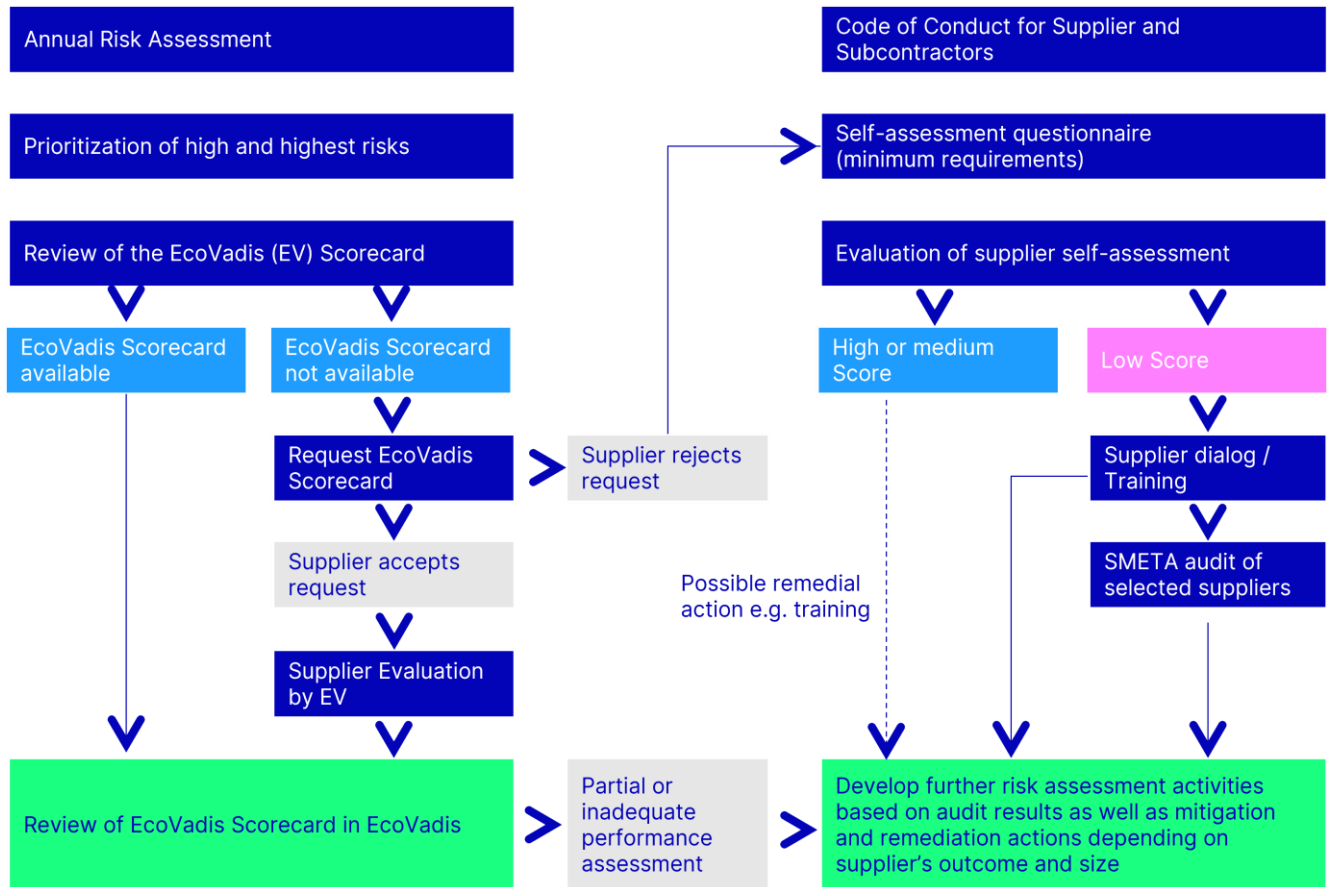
Annual Risk Assessment

Code of Conduct for Supplier and Subcontractors

Prioritization of high and highest risks

Self-assessment questionnaire (minimum requirements)

Review of the EcoVadis (EV) Scorecard

Evaluation of supplier self-assessment

EcoVadis Scorecard available

EcoVadis Scorecard not available

High or medium Score

Low Score

Request EcoVadis Scorecard

Supplier rejects request

Supplier dialog / Training

Supplier accepts request

SMETA audit of selected suppliers

Possible remedial action e.g. training

Supplier Evaluation by EV

Review of EcoVadis Scorecard in EcoVadis

Partial or inadequate performance assessment

Develop further risk assessment activities based on audit results as well as mitigation and remediation actions depending on supplier's outcome and size